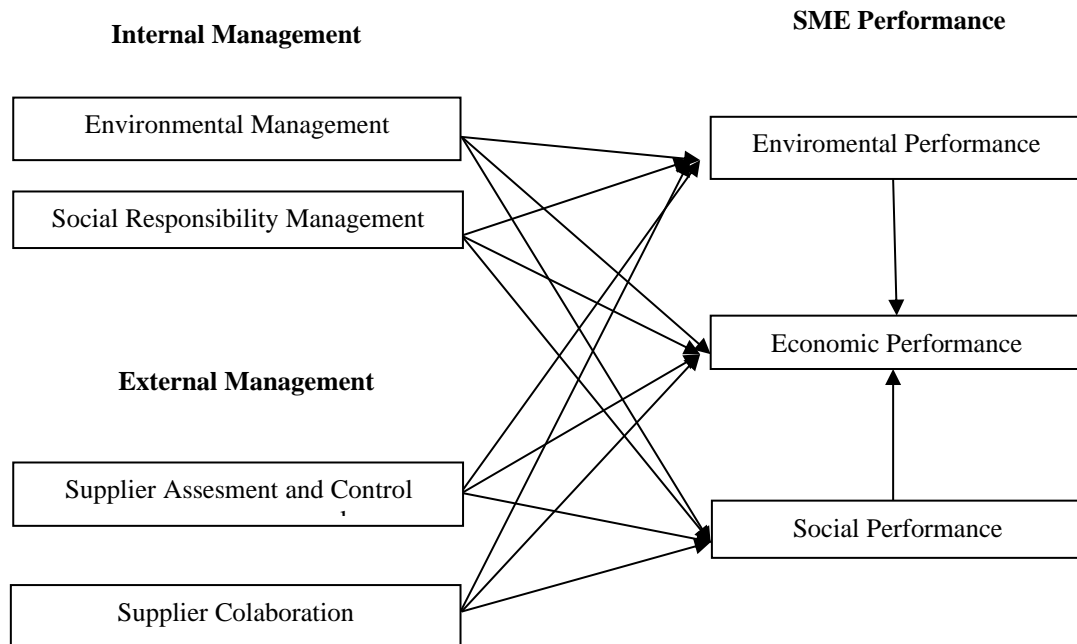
Internal Management

SME Performance

Environmental Management

Social Responsibility Management

Enviromental Performance

Economic Performance

External Management

Supplier Assesment and Control

Social Performance

Supplier Colaboration